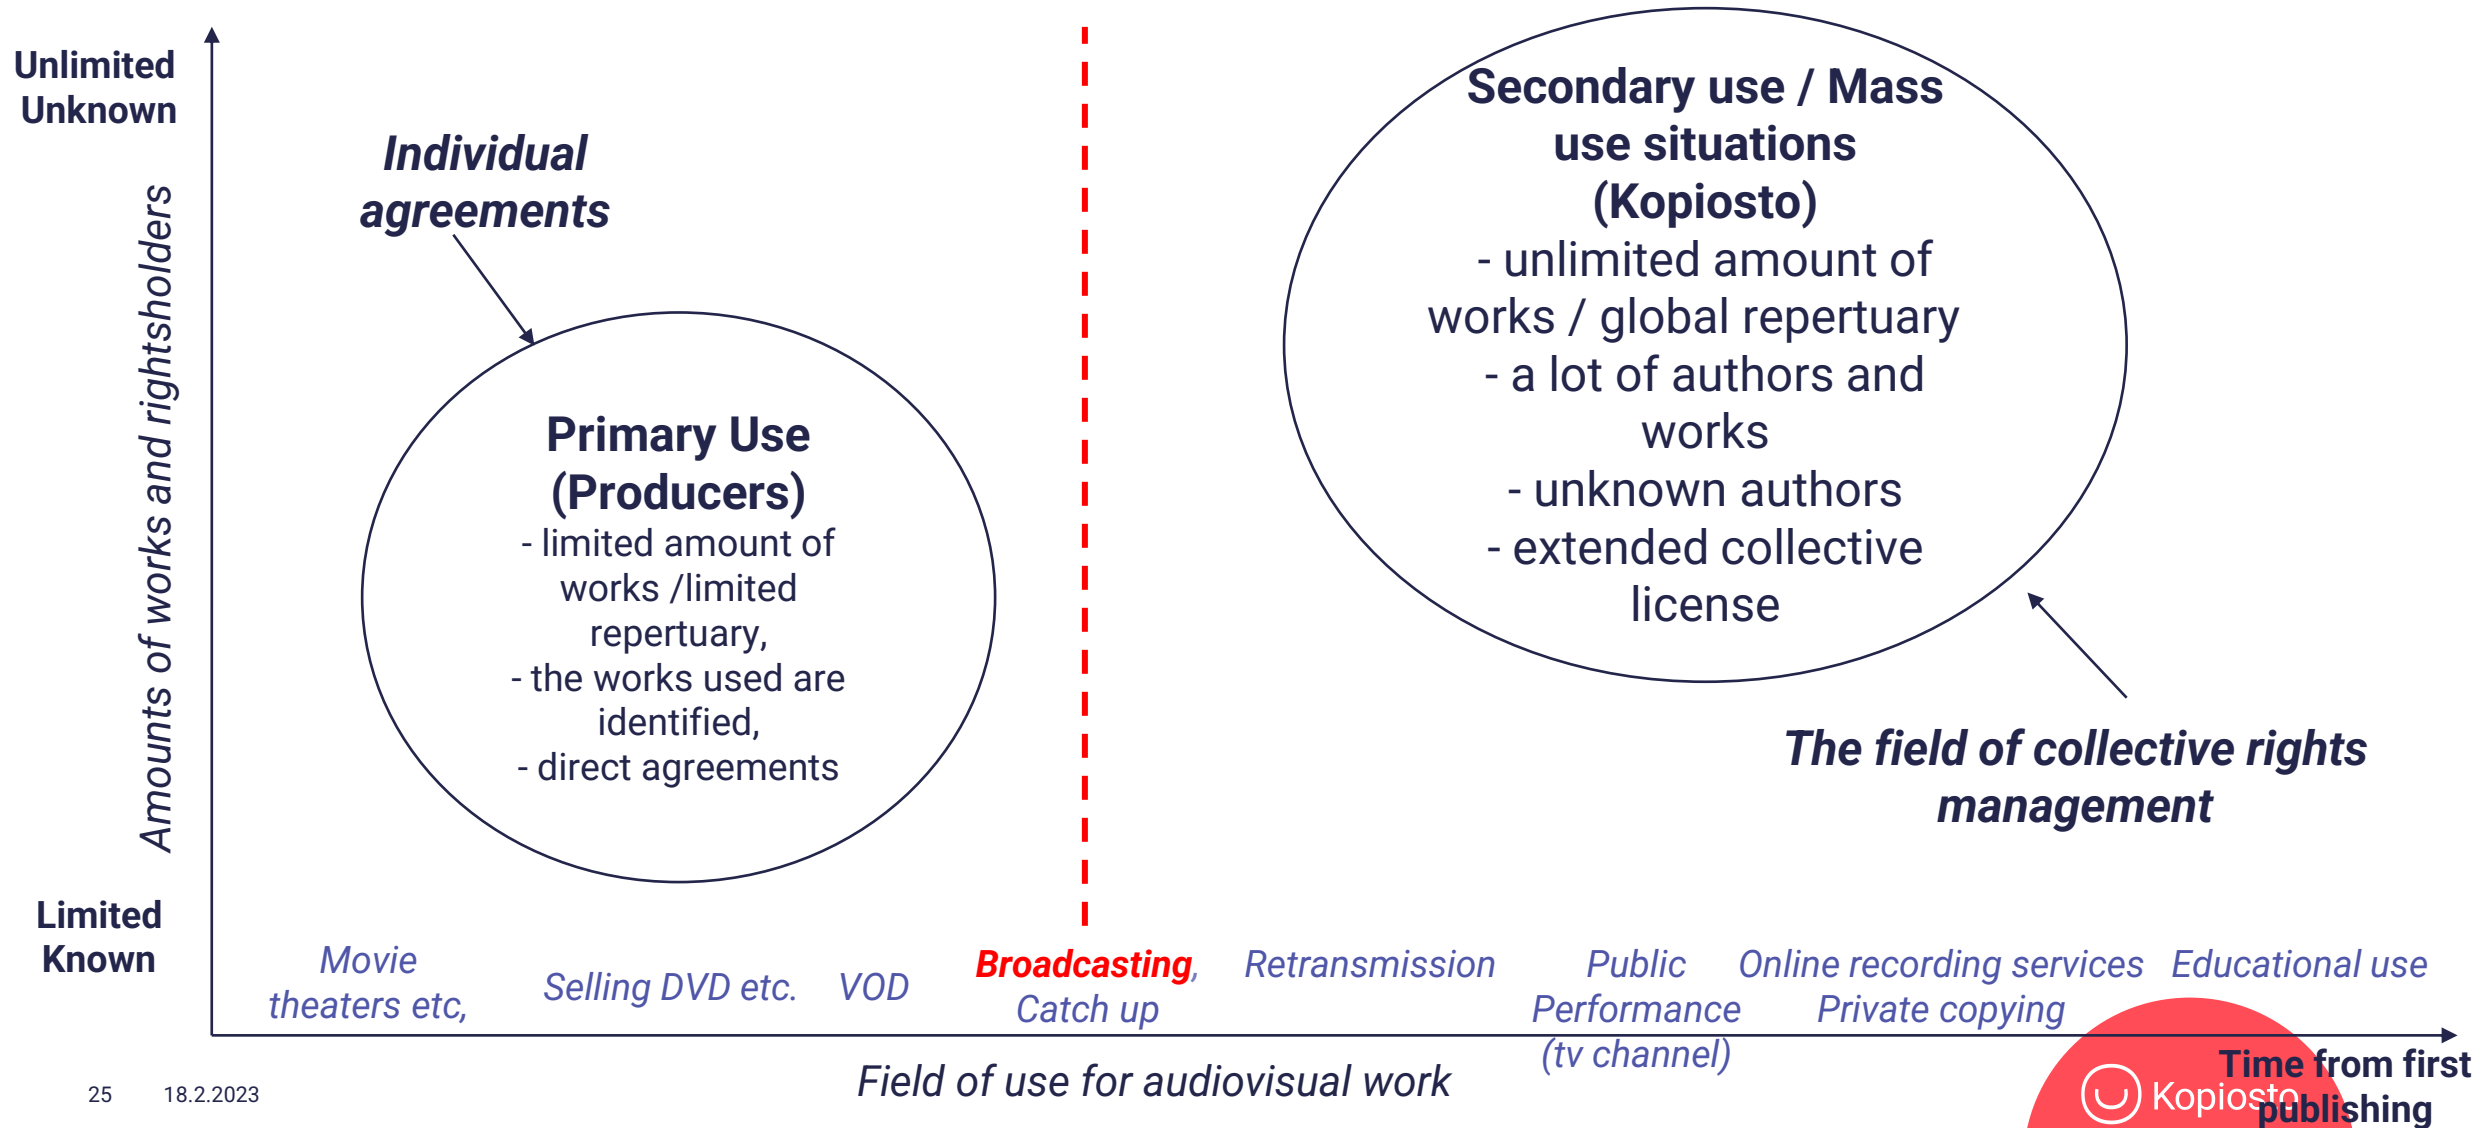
Unlimited
Unknown

Amounts of works and rightsholders

Limited
Known

Individual agreements

Primary Use (Producers)
- limited amount of works /limited repertuary,
- the works used are identified,
- direct agreements

Secondary use / Mass use situations (Kopiosto)
- unlimited amount of works / global repertuary
- a lot of authors and works
- unknown authors
- extended collective license

The field of collective rights management

Movie theaters etc,

Selling DVD etc.

VOD

Broadcasting, Catch up

Retransmission

Public Performance (tv channel)

Online recording services
Private copying

Educational use

Time from first publishing

Field of use for audiovisual work

25 18.2.2023

Kopiosto